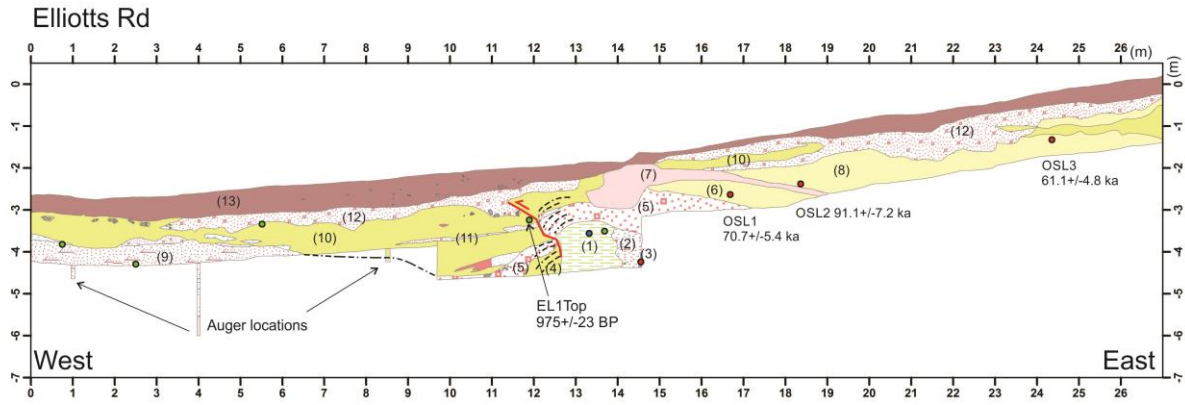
Elliotts Rd

0 1 2 3 4 5 6 7 8 9 10 11 12 13 14 15 16 17 18 19 20 21 22 23 24 25 26 (m)

0 -1 -2 -3 -4 -5 -6 -7 (m)

(13) (12) (10) (9) (11) (5) (4) (1) (2) (3) (5) (7) (6) (10) (8) (12)

OSL1 70.7+/-5.4 ka

OSL2 91.1+/-7.2 ka

OSL3 61.1+/-4.8 ka

EL1Top 975+/-23 BP

Auger locations

West

East

0 1 2 3 4 5 6 7 8 9 10 11 12 13 14 15 16 17 18 19 20 21 22 23 24 25 26

0 -1 -2 -3 -4 -5 -6 -7